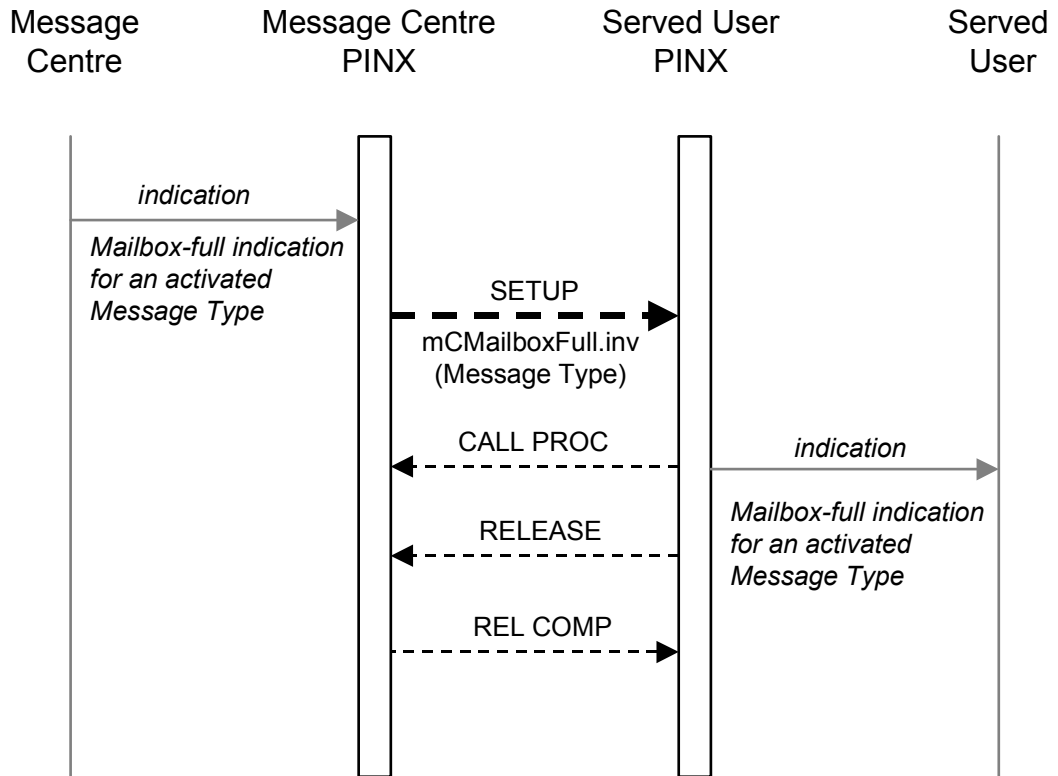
Message Centre

Message Centre PINX

Served User PINX

Served User

indication

Mailbox-full indication for an activated Message Type

SETUP

mCMailboxFull.inv (Message Type)

CALL PROC

indication

Mailbox-full indication for an activated Message Type

RELEASE

REL COMP